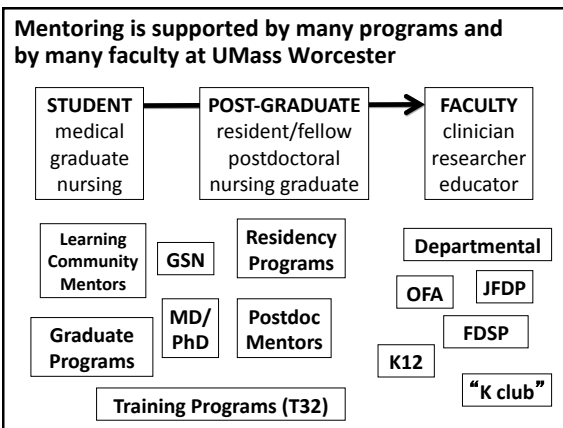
Mentoring is supported by many programs and by many faculty at UMass Worcester

STUDENT
medical
graduate
nursing

POST-GRADUATE
resident/fellow
postdoctoral
nursing graduate

FACULTY
clinician
researcher
educator

Learning Community Mentors

GSN

Residency Programs

Departmental

OFA

JFDP

MD/ PhD

Graduate Programs

Postdoc Mentors

FDSP

K12

"K club"

Training Programs (T32)